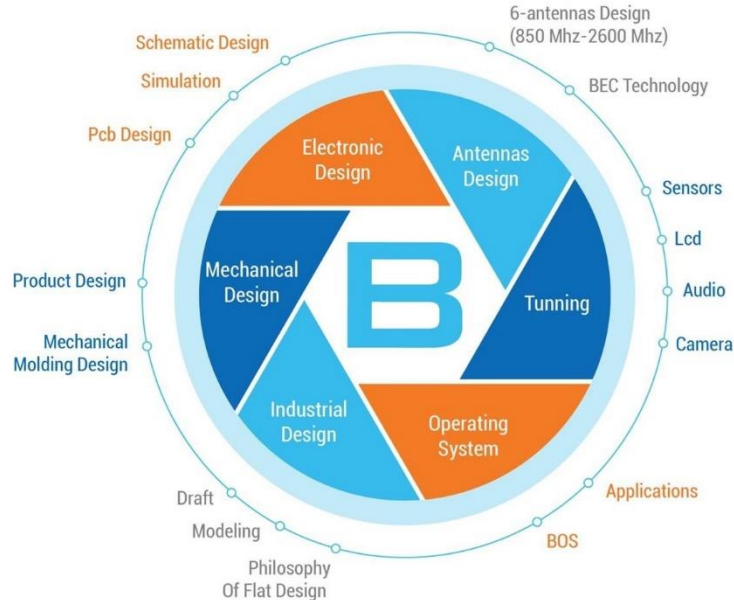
6-antennas Design
(850 Mhz-2600 Mhz)

BEC Technology

Sensors

Lcd

Audio

Camera

Applications

BOS

Philosophy
Of Flat Design

Modeling

Draft

Mechanical
Molding Design

Product Design

Pcb Design

Simulation

Schematic Design

Electronic
Design

Antennas
Design

Tunning

Operating
System

Industrial
Design

Mechanical
Design

B